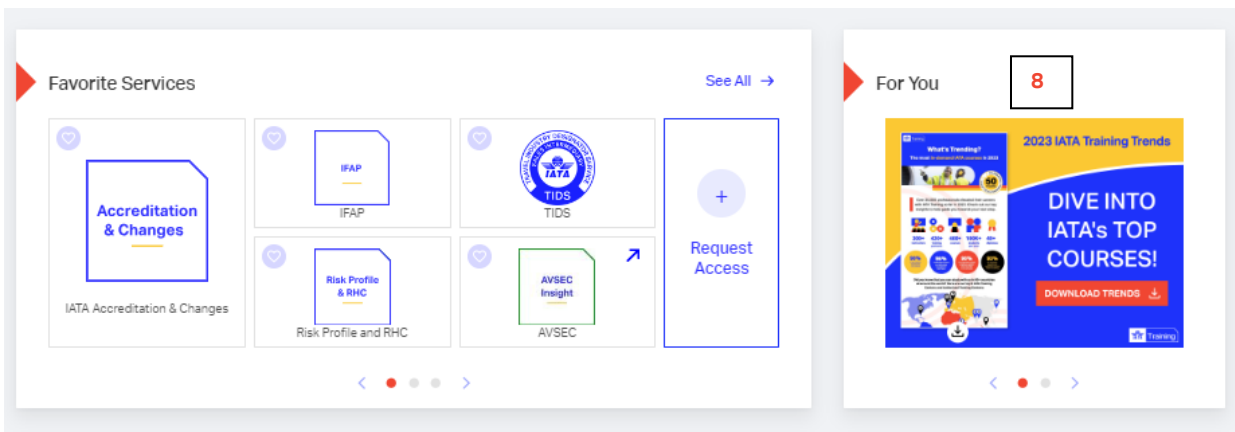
Favorite Services

See All →

Accreditation & Changes

IATA Accreditation & Changes

IFAP

IFAP

TRAVEL INDUSTRY DESIGNATOR SERVICE
IATA
TIDS

TIDS

+

Request Access

Risk Profile & RHC

Risk Profile and RHC

AVSEC Insight

AVSEC

For You

8

What's Trending?

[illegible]

2023 IATA Training Trends

DIVE INTO IATA's TOP COURSES!

DOWNLOAD TRENDS

Training